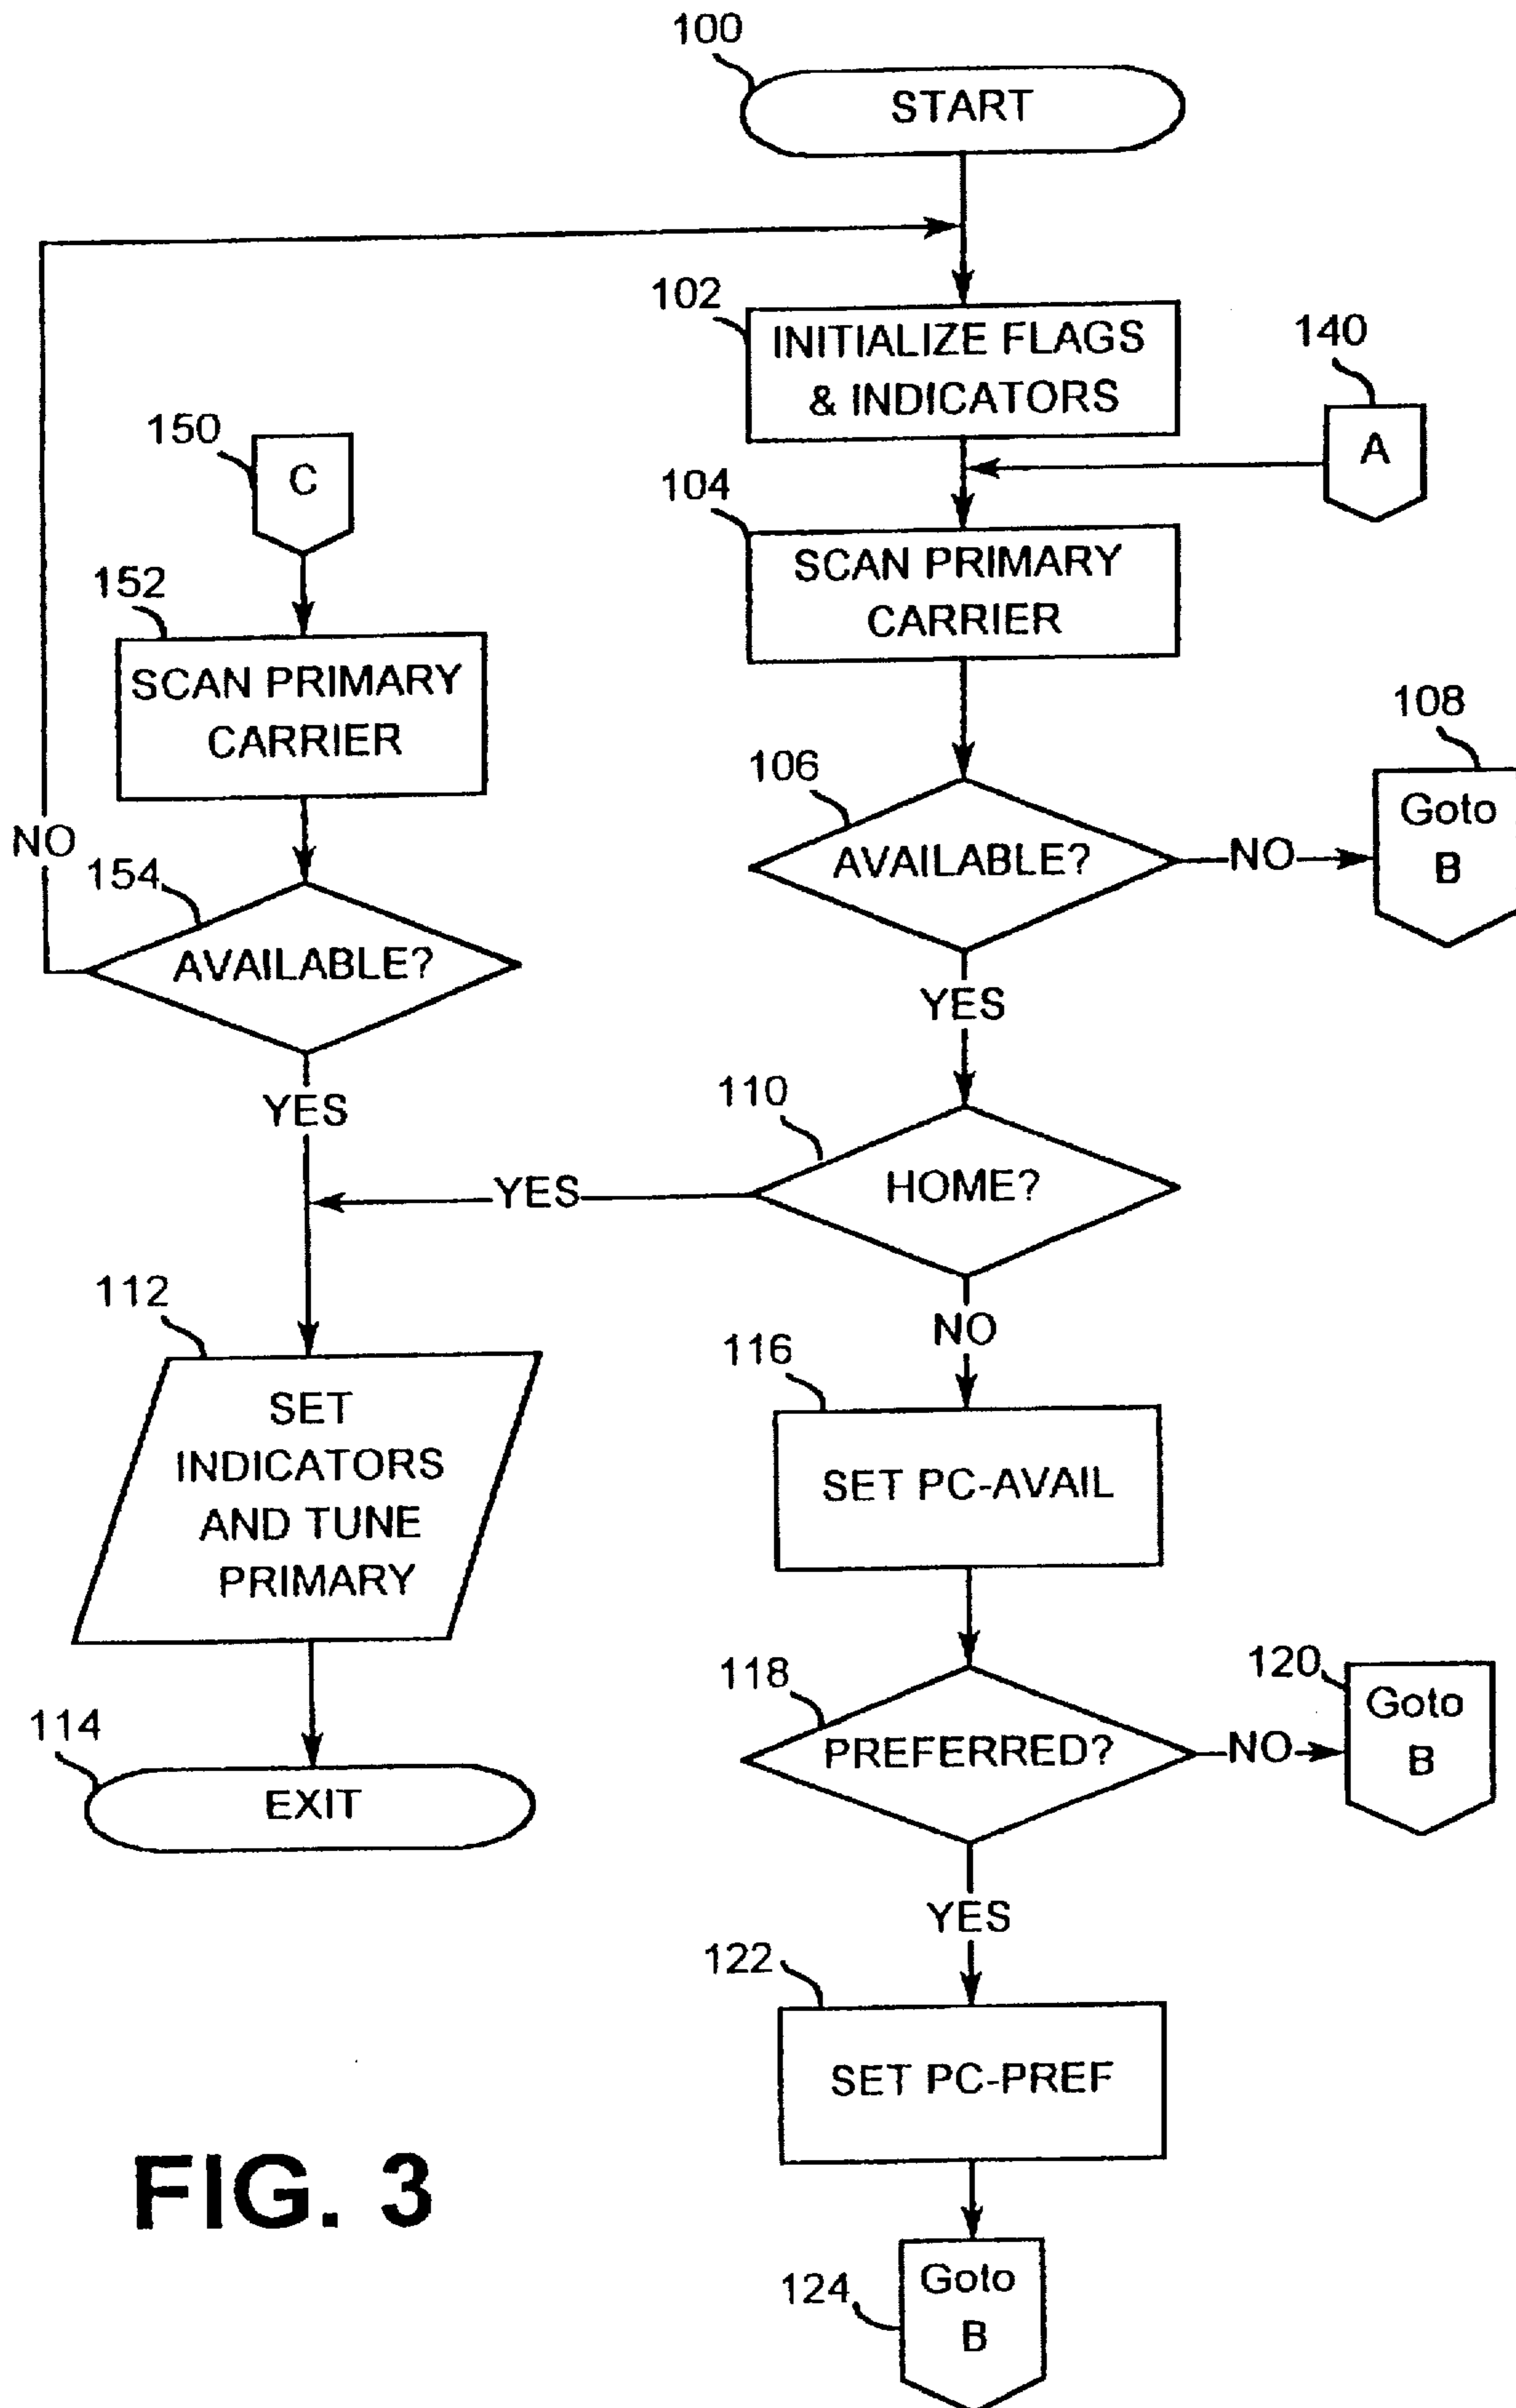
100
START

102
INITIALIZE FLAGS & INDICATORS

140
A

150
C

104
SCAN PRIMARY CARRIER

152
SCAN PRIMARY CARRIER

108
Goto B

106
AVAILABLE?
NO

NO
154
AVAILABLE?

YES

YES

110
HOME?
YES

112
SET INDICATORS AND TUNE PRIMARY

NO

116
SET PC-AVAIL

114
EXIT

118
PREFERRED?
NO

120
Goto B

YES

122
SET PC-PREF

FIG. 3

124
Goto B